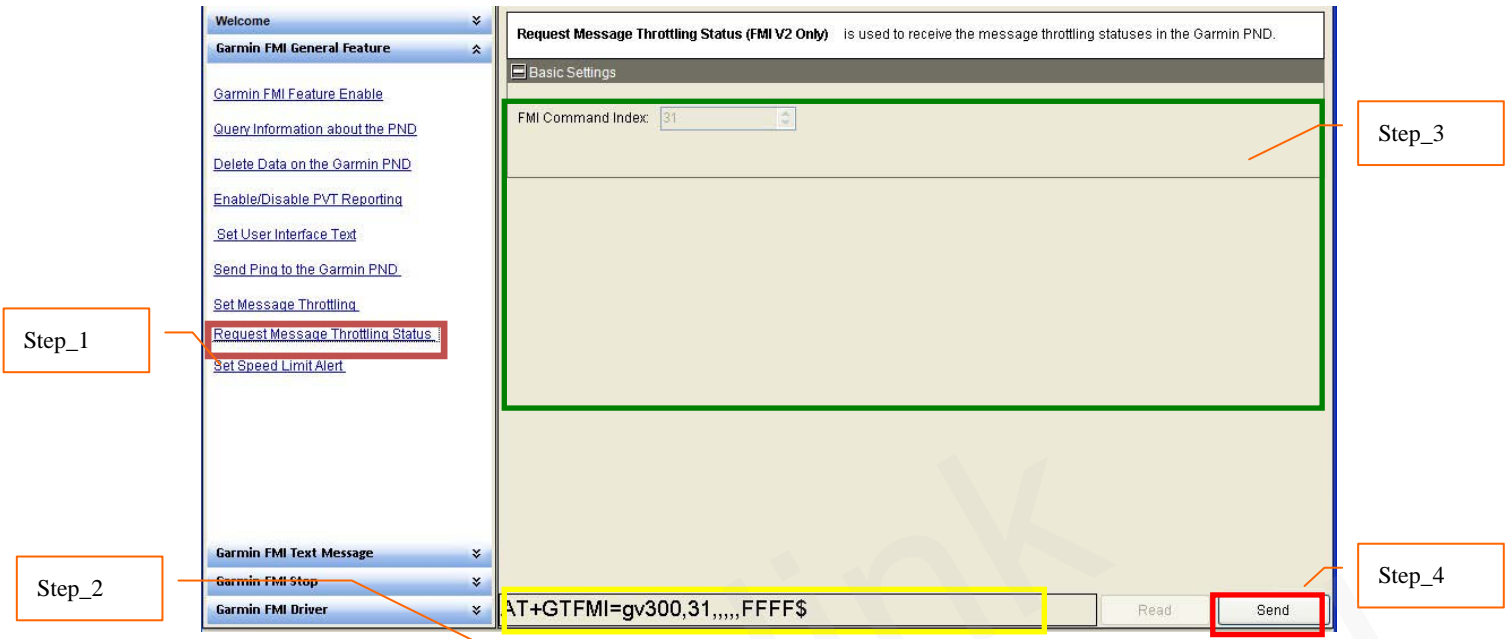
Welcome

Garmin FMI General Feature

Garmin FMI Feature Enable

Query Information about the PND

Delete Data on the Garmin PND

Enable/Disable PVT Reporting

Set User Interface Text

Send Ping to the Garmin PND

Set Message Throttling

Request Message Throttling Status

Set Speed Limit Alert

Garmin FMI Text Message

Garmin FMI Stop

Garmin FMI Driver

Request Message Throttling Status (FMI V2 Only) is used to receive the message throttling statuses in the Garmin PND.

Basic Settings

FMI Command Index: 31

AT+GTFMI=gv300,31,,,,,FFFF$

Read

Send

Step_1

Step_2

Step_3

Step_4